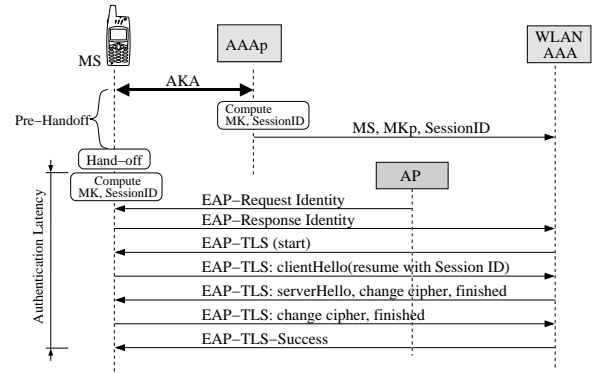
MS

AAAp

WLAN AAA

AKA

Pre−Handoff

Compute MK, SessionID

MS, MKp, SessionID

Hand−off

Compute MK, SessionID

AP

Authentication Latency

EAP−Request Identity

EAP−Response Identity

EAP−TLS (start)

EAP−TLS: clientHello(resume with Session ID)

EAP−TLS: serverHello, change cipher, finished

EAP−TLS: change cipher, finished

EAP−TLS−Success